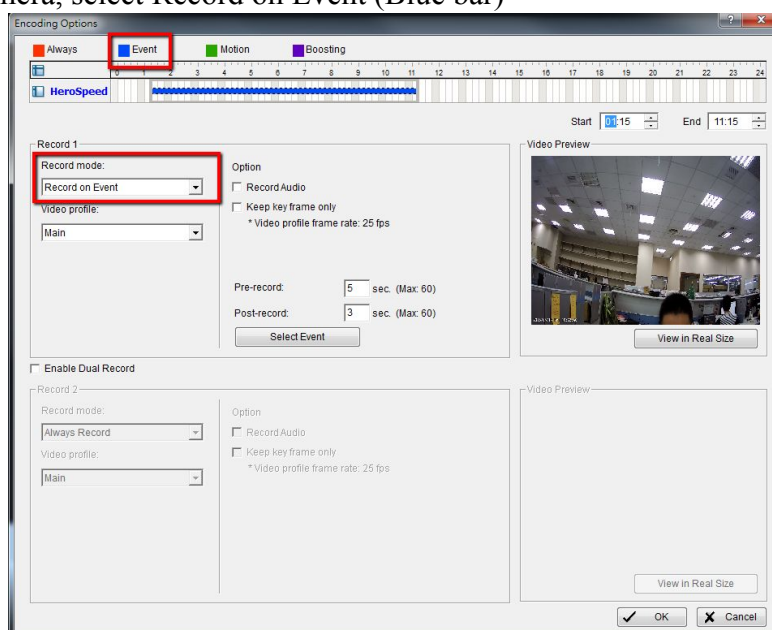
nera, select Record on Event (Blue bar)

Encoding Options

? X

Always Event Motion Boosting

0 1 2 3 4 5 6 7 8 9 10 11 12 13 14 15 16 17 18 19 20 21 22 23 24

HeroSpeed

Start 01:15 End 11:15

Record 1

Record mode:

Record on Event

Video profile:

Main

Option

Record Audio

Keep key frame only

* Video profile frame rate: 25 fps

Pre-record: 5 sec. (Max: 60)

Post-record: 3 sec. (Max: 60)

Select Event

Video Preview

View in Real Size

Enable Dual Record

Record 2

Record mode:

Always Record

Video profile:

Main

Option

Record Audio

Keep key frame only

* Video profile frame rate: 25 fps

Video Preview

View in Real Size

OK Cancel